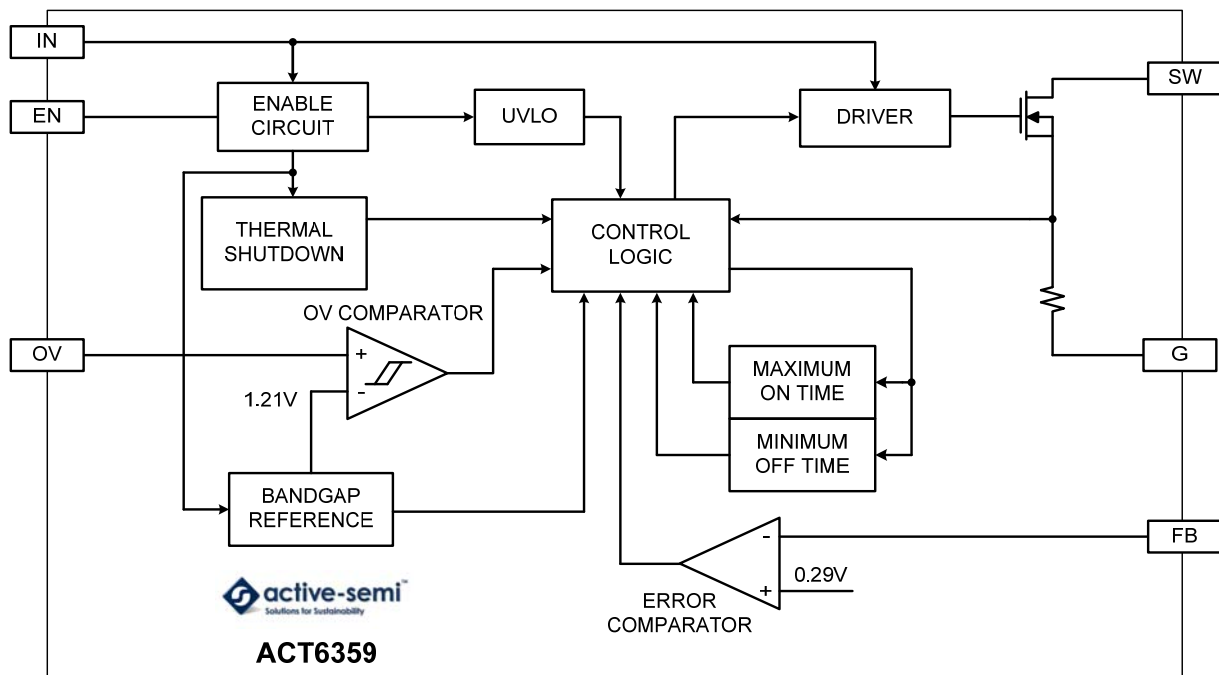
IN

EN

ENABLE CIRCUIT

UVLO

DRIVER

SW

THERMAL SHUTDOWN

CONTROL LOGIC

OV COMPARATOR

OV

+

-

1.21V

MAXIMUM ON TIME

G

MINIMUM OFF TIME

BANDGAP REFERENCE

-

FB

+

0.29V

ERROR COMPARATOR

active-semi™
Solutions for Sustainability

ACT6359